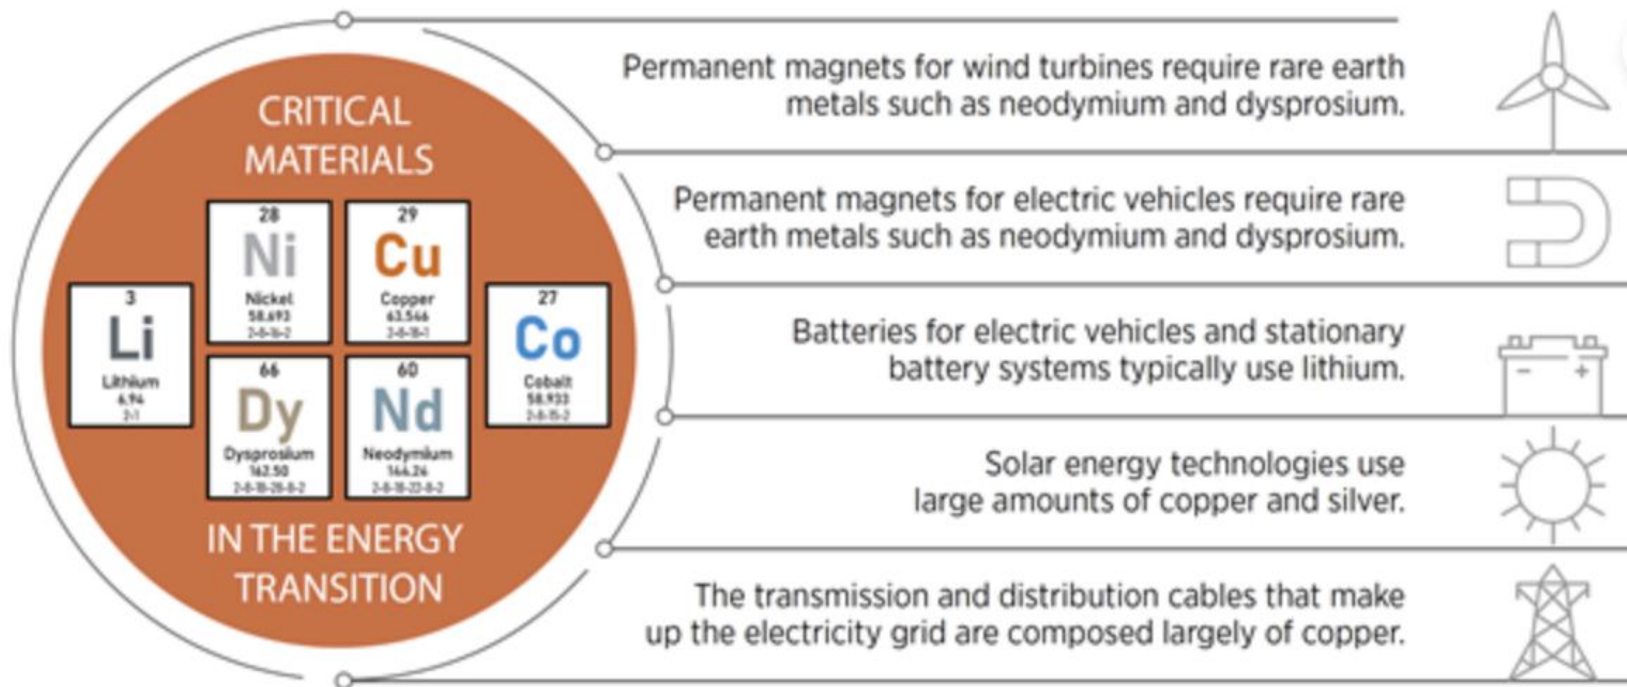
CRITICAL MATERIALS

3
Li
Lithium
6.94
2-1

28
Ni
Nickel
58.693
2-8-16-2

29
Cu
Copper
63.546
2-8-18-1

66
Dy
Dysprosium
162.50
2-8-18-28-8-2

60
Nd
Neodymium
144.24
2-8-18-22-8-2

27
Co
Cobalt
58.933
2-8-15-2

IN THE ENERGY TRANSITION

Permanent magnets for wind turbines require rare earth metals such as neodymium and dysprosium.

Permanent magnets for electric vehicles require rare earth metals such as neodymium and dysprosium.

Batteries for electric vehicles and stationary battery systems typically use lithium.

– +

Solar energy technologies use large amounts of copper and silver.

The transmission and distribution cables that make up the electricity grid are composed largely of copper.